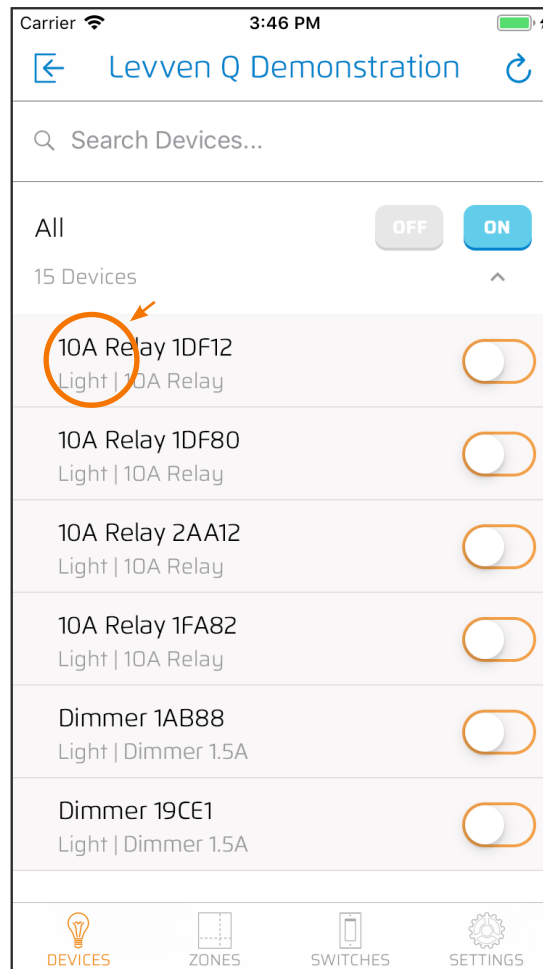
Carrier 3:46 PM

Levven Q Demonstration

Search Devices...

All OFF ON

15 Devices

10A Relay 1DF12
Light | 10A Relay

10A Relay 1DF80
Light | 10A Relay

10A Relay 2AA12
Light | 10A Relay

10A Relay 1FA82
Light | 10A Relay

Dimmer 1AB88
Light | Dimmer 1.5A

Dimmer 19CE1
Light | Dimmer 1.5A

DEVICES ZONES SWITCHES SETTINGS